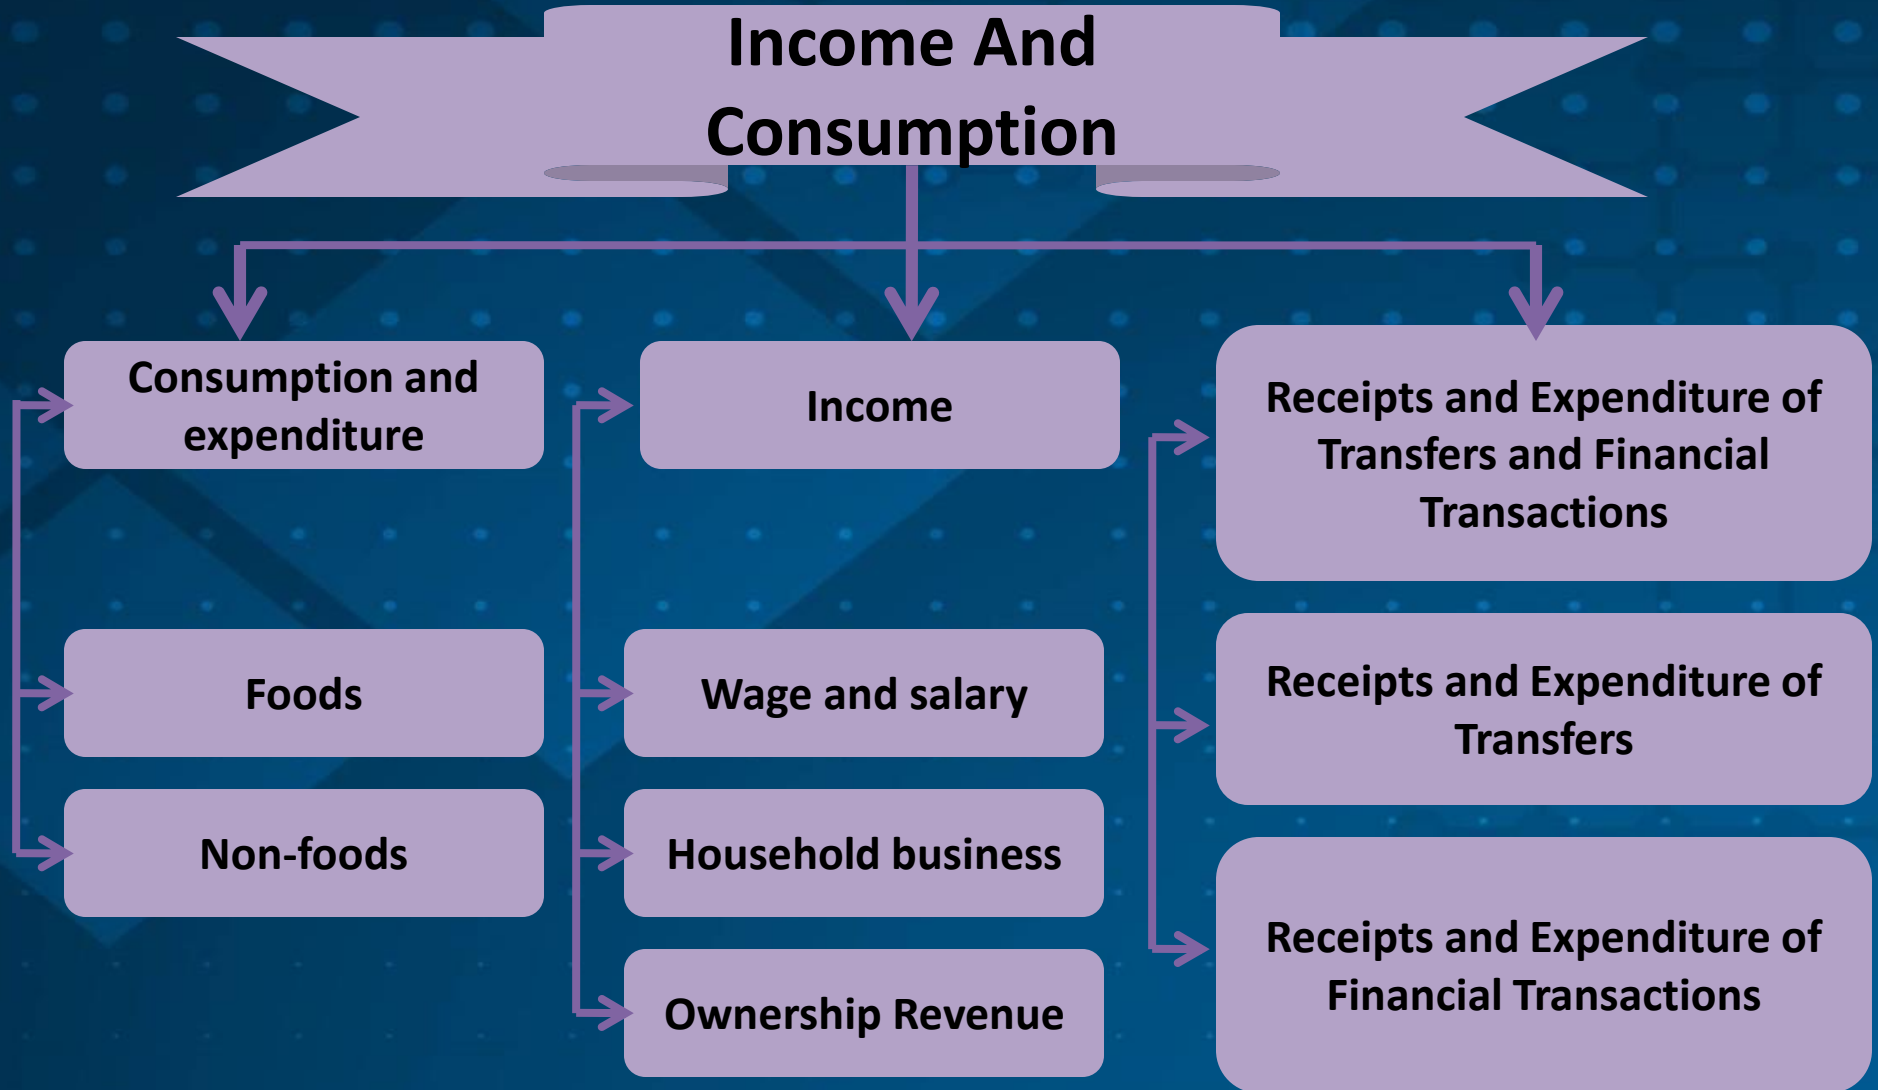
Income And Consumption

Consumption and expenditure

Foods

Non-foods

Income

Wage and salary

Household business

Ownership Revenue

Receipts and Expenditure of Transfers and Financial Transactions

Receipts and Expenditure of Transfers

Receipts and Expenditure of Financial Transactions